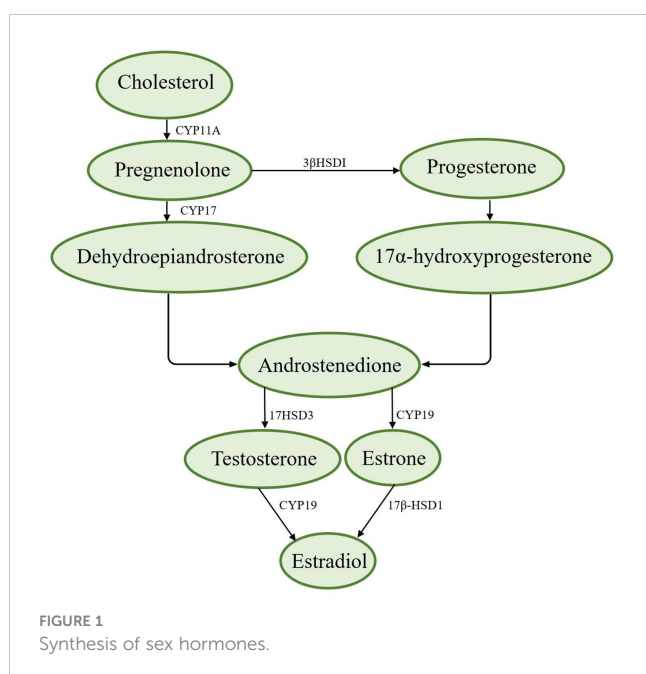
Cholesterol
CYP11A
Pregnenolone
3βHSDI
Progesterone
CYP17
Dehydroepiandrosterone
17α-hydroxyprogesterone
Androstenedione
17HSD3
CYP19
Testosterone
Estrone
CYP19
17β-HSD1
Estradiol

FIGURE 1
Synthesis of sex hormones.